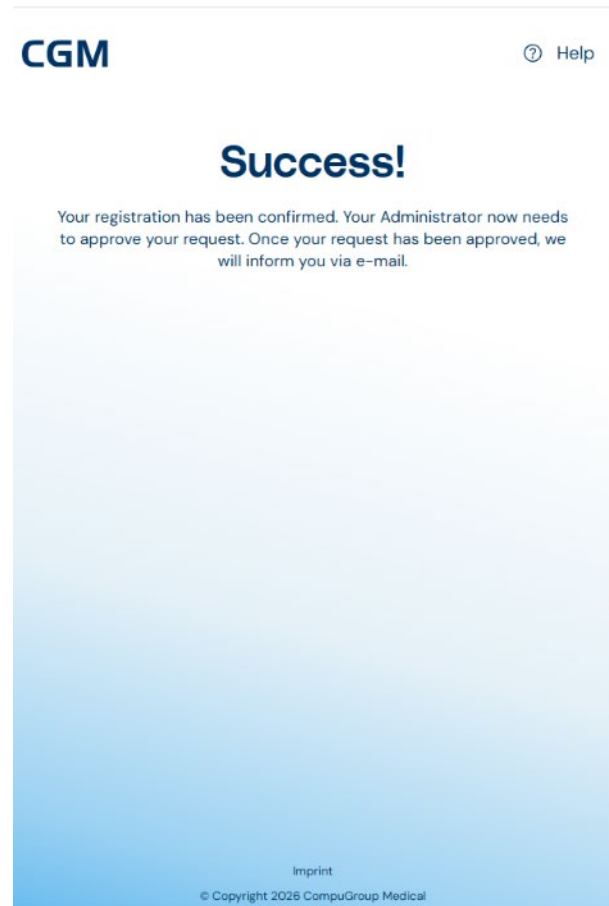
CGM

? Help

Success!

Your registration has been confirmed. Your Administrator now needs to approve your request. Once your request has been approved, we will inform you via e-mail.

Imprint

© Copyright 2026 CompuGroup Medical